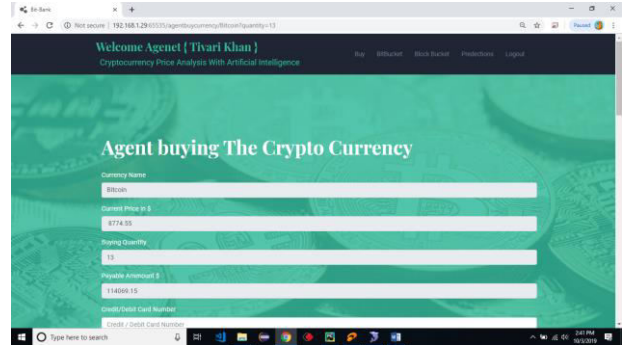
Bit Bank
×
+
Not secure | 192.168.1.29:65535/agentbuycurrency/Bitcoin?quantity=13
Paused

Welcome Agenet { Tivari Khan }
Cryptocurrency Price Analysis With Artificial Intelligence

Buy BitBucket Block Bucket Predictions Logout

Agent buying The Crypto Currency

Currency Name
Bitcoin
Current Price in $
8774.55
Buying Quantity
13
Payable Amamount $
114069.15
Credit/Debit Card Number
Credit / Debit Card Number

Type here to search
2:41 PM
10/3/2019